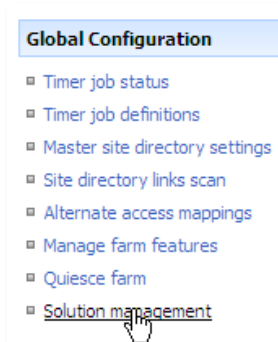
Global Configuration

Timer job status

Timer job definitions

Master site directory settings

Site directory links scan

Alternate access mappings

Manage farm features

Quiesce farm

Solution management